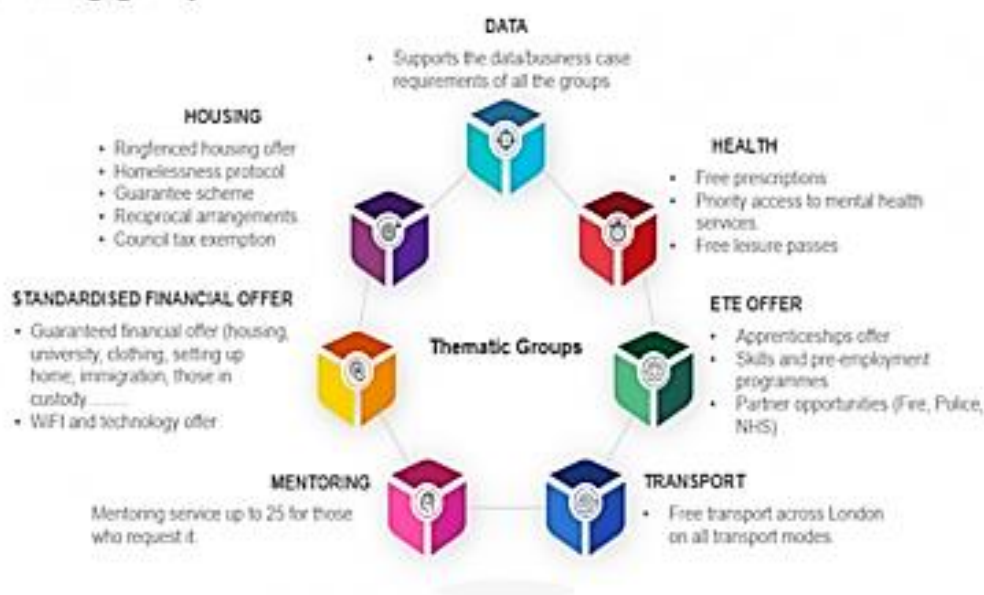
DATA

- Supports the data/business case requirements of all the groups

HOUSING

- Ringfenced housing offer
- Homelessness protocol
- Guarantee scheme
- Reciprocal arrangements
- Council tax exemption

HEALTH

- Free prescriptions
- Priority access to mental health services
- Free leisure passes

STANDARDISED FINANCIAL OFFER

- Guaranteed financial offer (housing, university, clothing, setting up home, immigration, those in custody.........
- WIFI and technology offer

Thematic Groups

ETE OFFER

- Apprenticeships offer
- Skills and pre-employment programmes
- Partner opportunities (Fire, Police, NHS)

MENTORING

Mentoring service up to 25 for those who request it.

TRANSPORT

- Free transport across London on all transport modes.